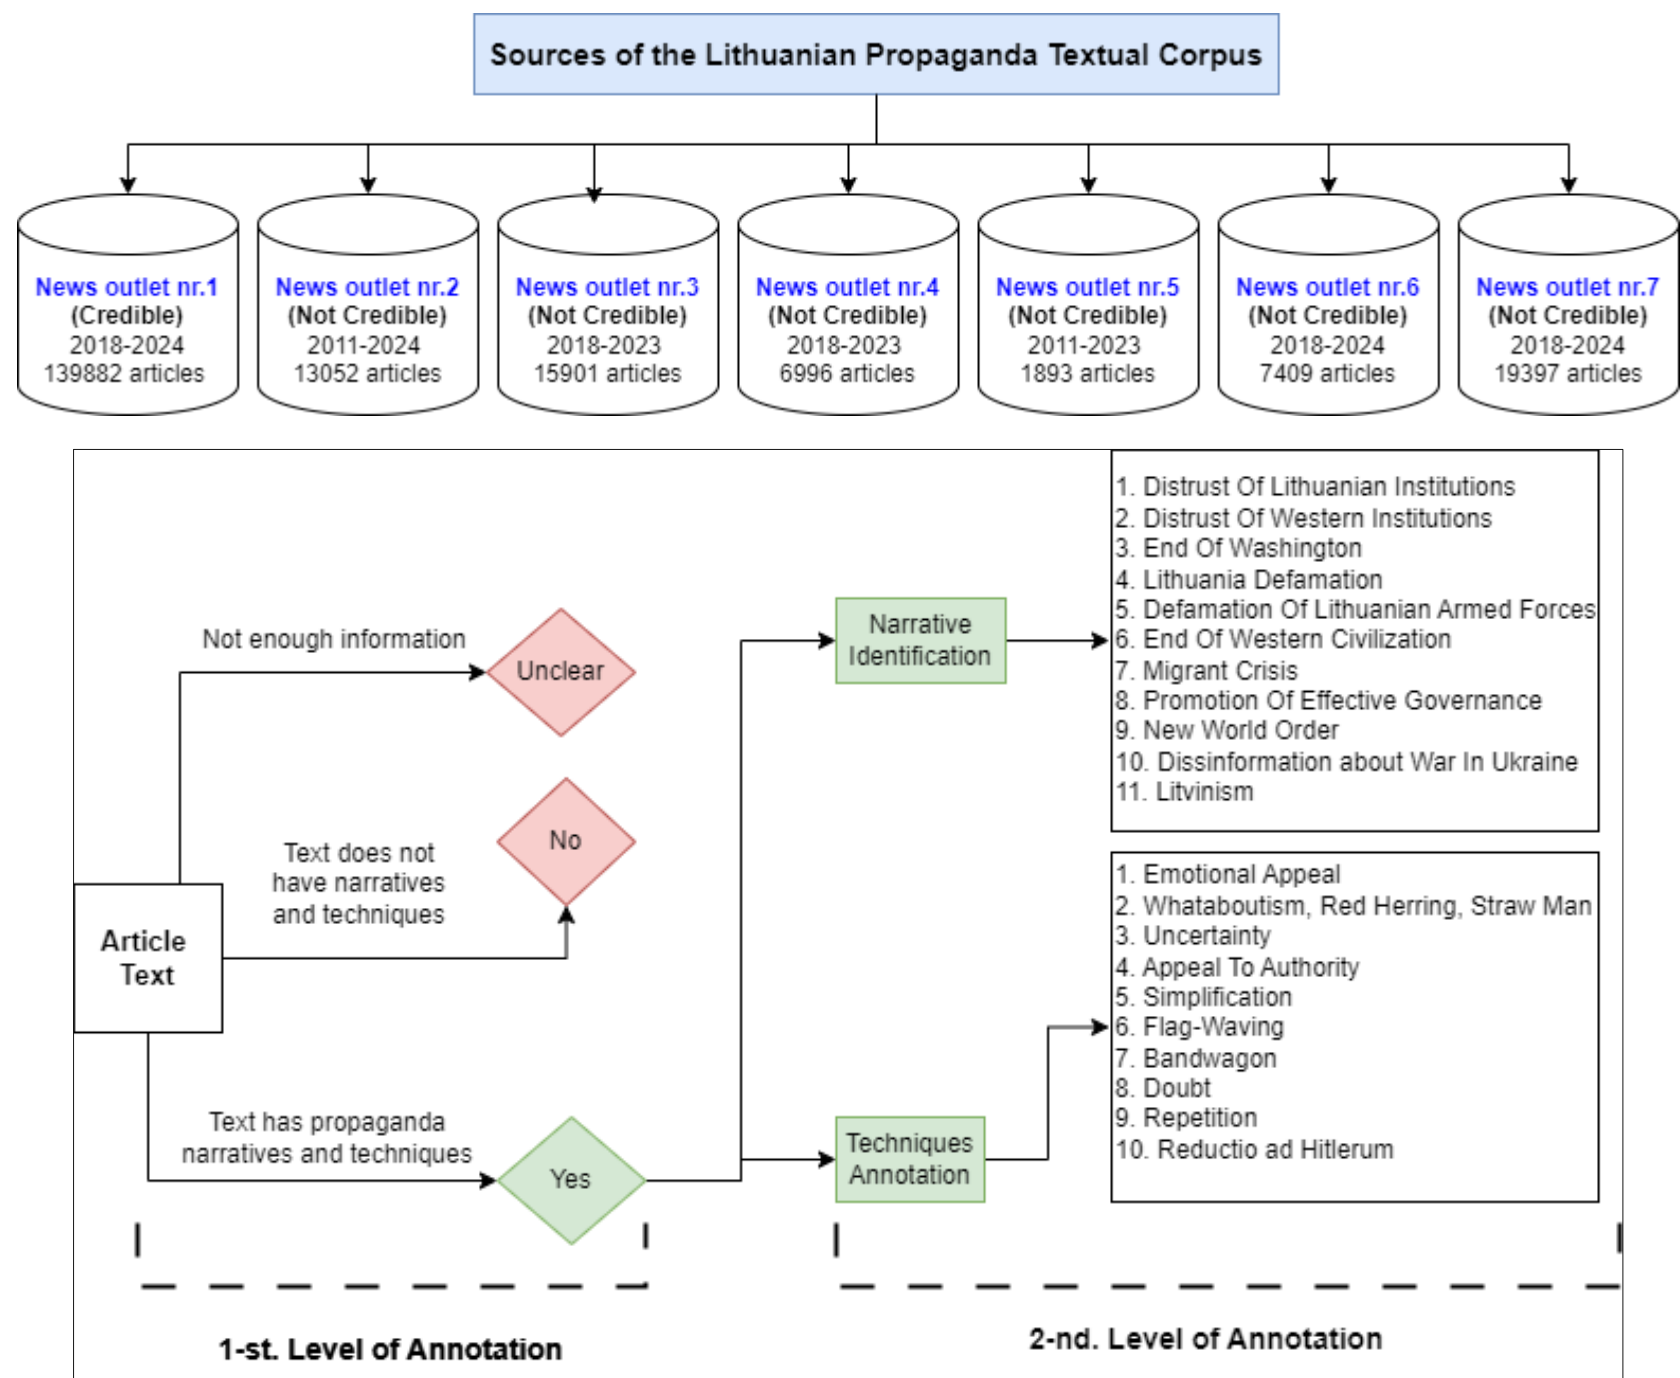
Sources of the Lithuanian Propaganda Textual Corpus

News outlet nr.1
(Credible)
2018-2024
139882 articles

News outlet nr.2
(Not Credible)
2011-2024
13052 articles

News outlet nr.3
(Not Credible)
2018-2023
15901 articles

News outlet nr.4
(Not Credible)
2018-2023
6996 articles

News outlet nr.5
(Not Credible)
2011-2023
1893 articles

News outlet nr.6
(Not Credible)
2018-2024
7409 articles

News outlet nr.7
(Not Credible)
2018-2024
19397 articles

Not enough information

Unclear

Text does not have narratives and techniques

No

Article Text

Text has propaganda narratives and techniques

Yes

Narrative Identification

Techniques Annotation

1. Distrust Of Lithuanian Institutions
2. Distrust Of Western Institutions
3. End Of Washington
4. Lithuania Defamation
5. Defamation Of Lithuanian Armed Forces
6. End Of Western Civilization
7. Migrant Crisis
8. Promotion Of Effective Governance
9. New World Order
10. Dissinformation about War In Ukraine
11. Litvinism

1. Emotional Appeal
2. Whataboutism, Red Herring, Straw Man
3. Uncertainty
4. Appeal To Authority
5. Simplification
6. Flag-Waving
7. Bandwagon
8. Doubt
9. Repetition
10. Reductio ad Hitlerum

1-st. Level of Annotation

2-nd. Level of Annotation